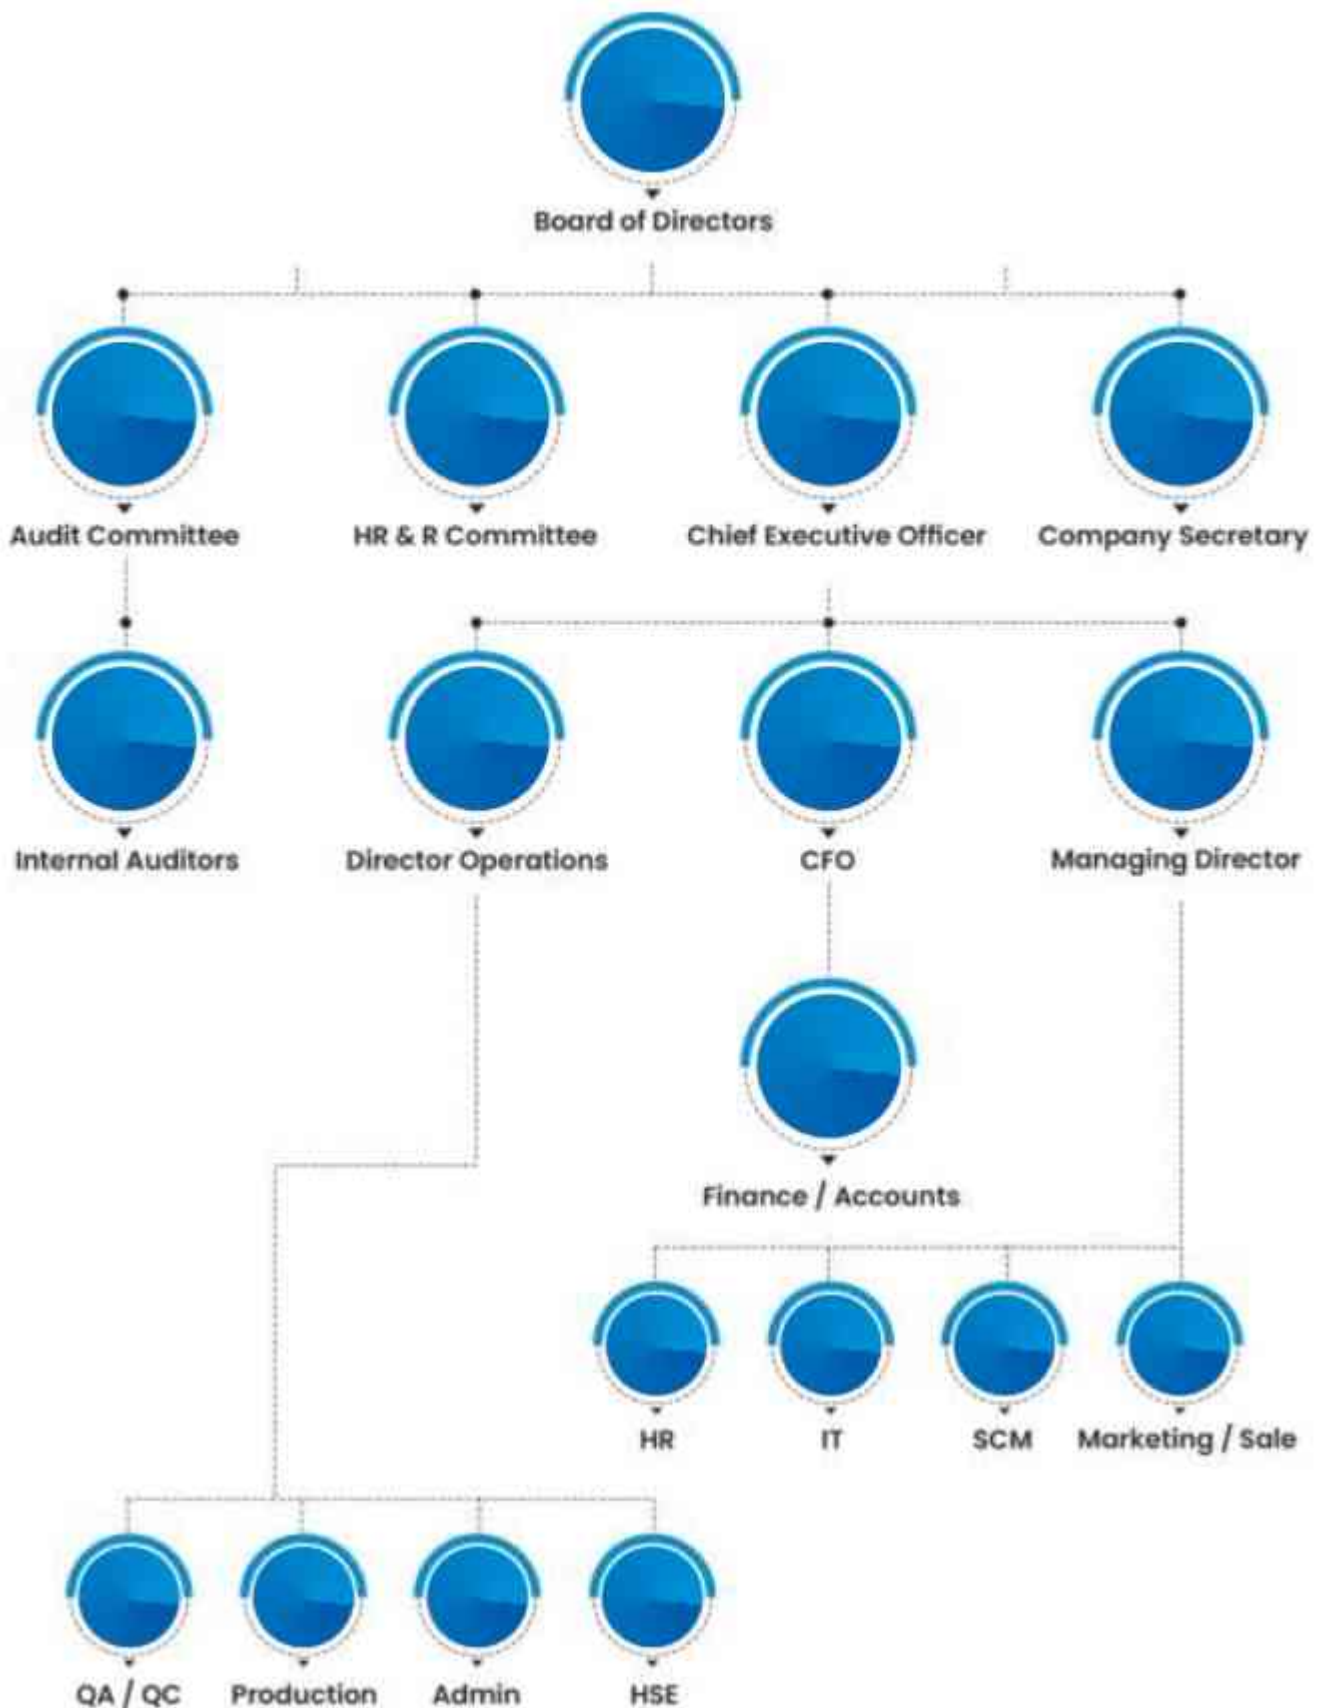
Board of Directors

Audit Committee

HR & R Committee

Chief Executive Officer

Company Secretary

Internal Auditors

Director Operations

CFO

Managing Director

Finance / Accounts

HR

IT

SCM

Marketing / Sale

QA / QC

Production

Admin

HSE